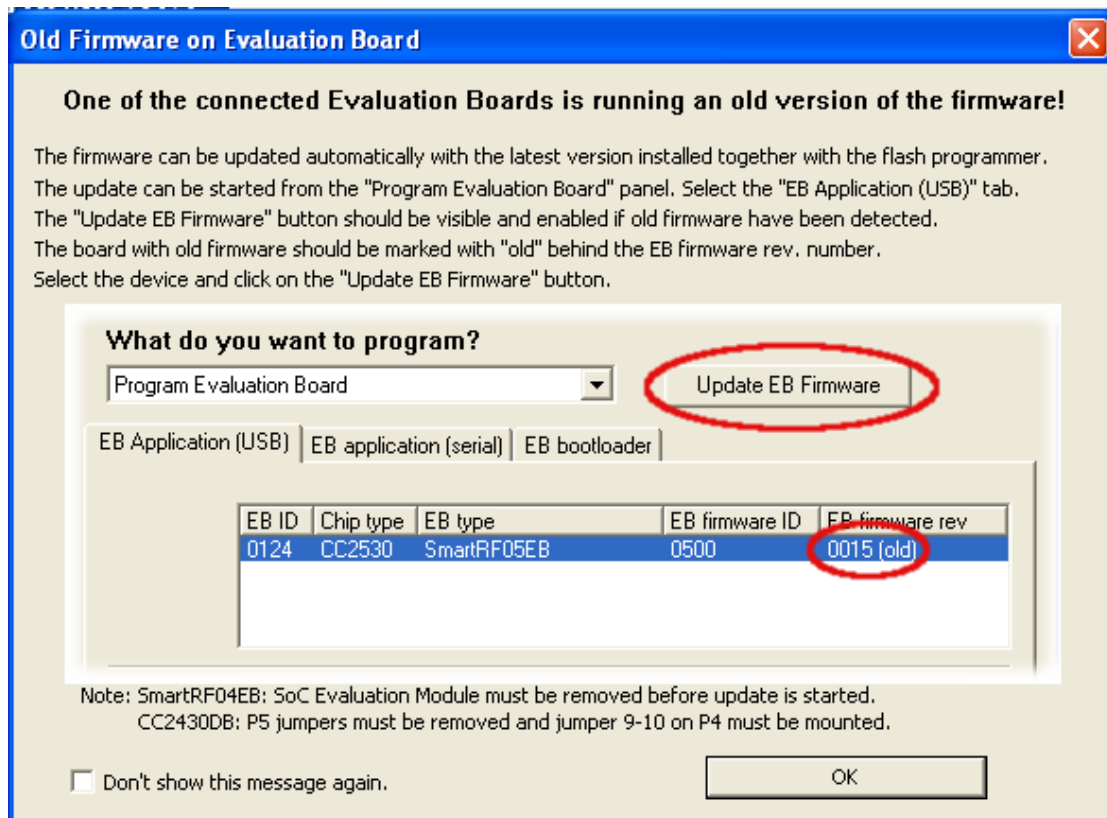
Old Firmware on Evaluation Board

One of the connected Evaluation Boards is running an old version of the firmware!

The firmware can be updated automatically with the latest version installed together with the flash programmer.
The update can be started from the "Program Evaluation Board" panel. Select the "EB Application (USB)" tab.
The "Update EB Firmware" button should be visible and enabled if old firmware have been detected.
The board with old firmware should be marked with "old" behind the EB firmware rev. number.
Select the device and click on the "Update EB Firmware" button.

What do you want to program?

Program Evaluation Board

Update EB Firmware

EB Application (USB) | EB application (serial) | EB bootloader

| EB ID | Chip type | EB type | EB firmware ID | EB firmware rev |
|---|---|---|---|---|
| 0124 | CC2530 | SmartRF05EB | 0500 | 0015 (old) |

Note: SmartRF04EB: SoC Evaluation Module must be removed before update is started.
CC2430DB: P5 jumpers must be removed and jumper 9-10 on P4 must be mounted.

Don't show this message again.

OK